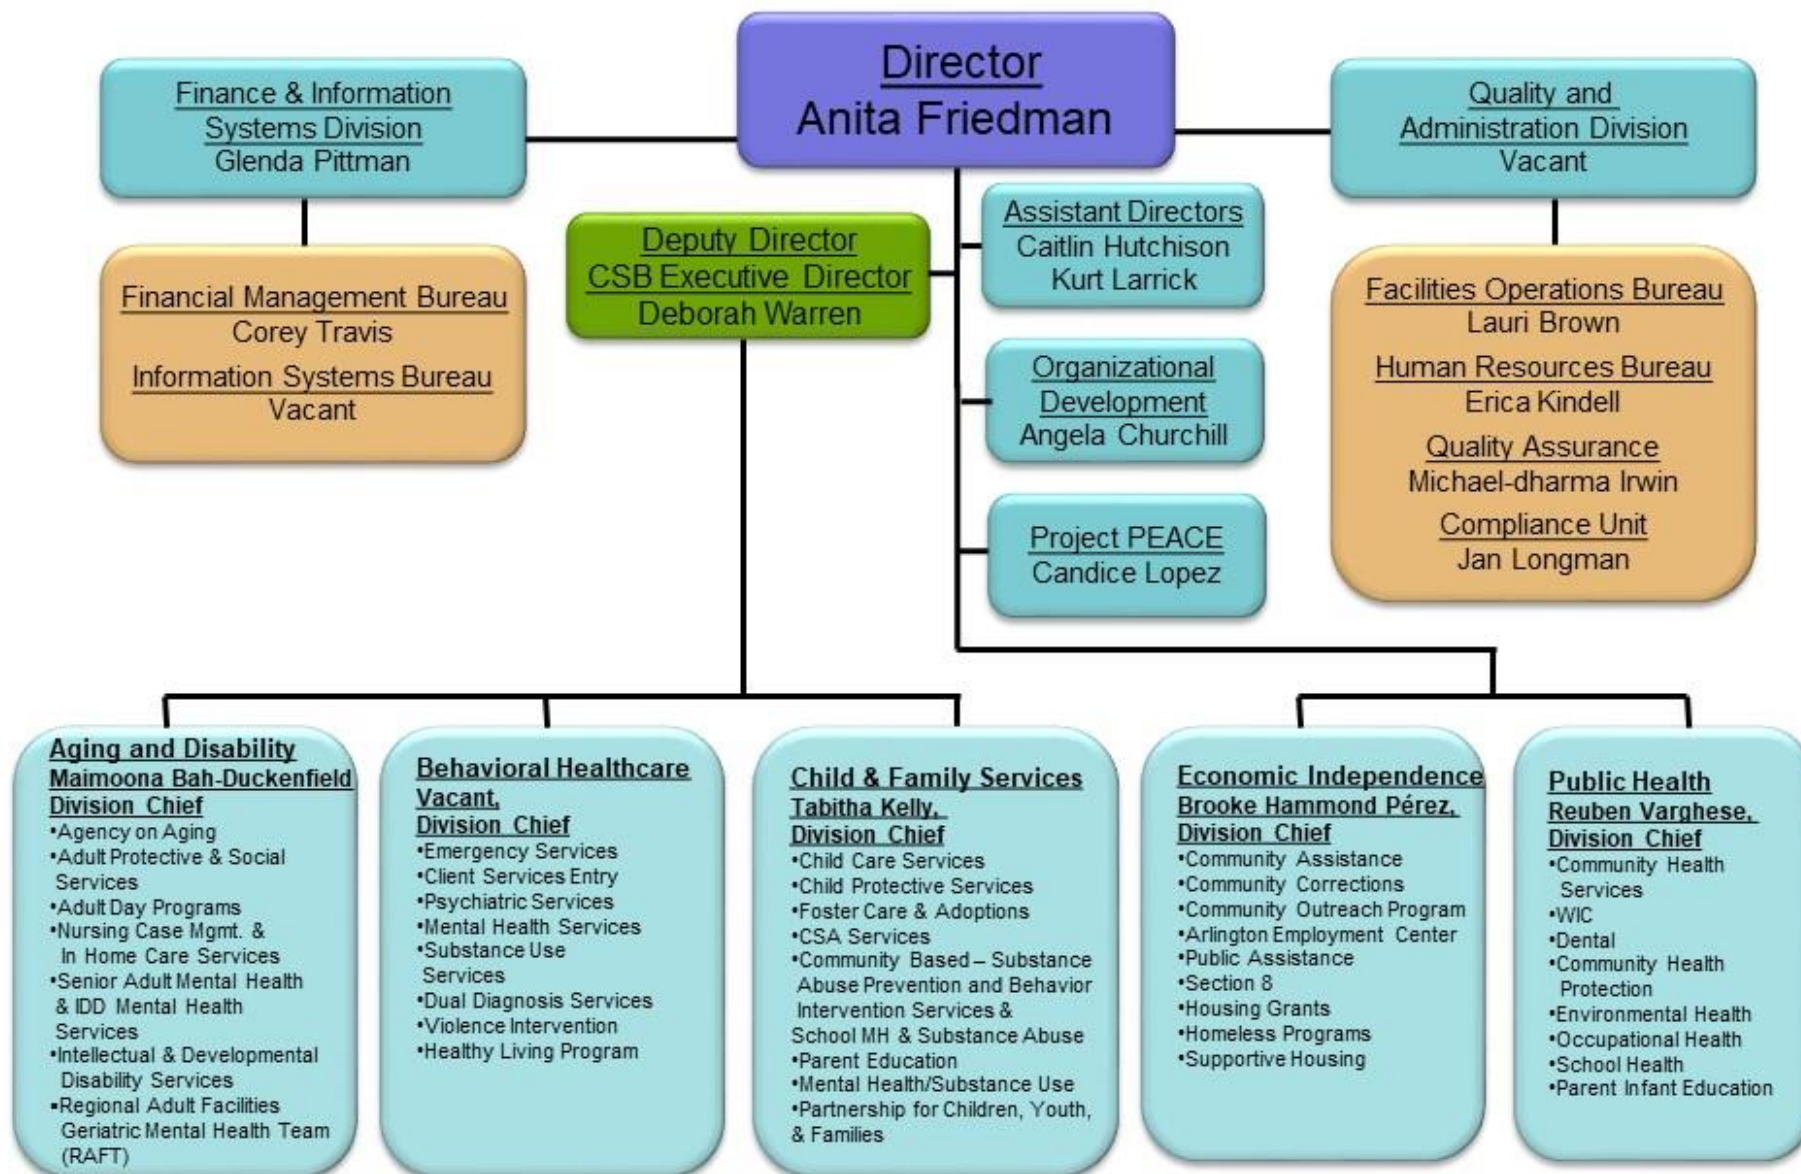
Director
Anita Friedman

Finance & Information Systems Division
Glenda Pittman

Financial Management Bureau
Corey Travis

Information Systems Bureau
Vacant

Deputy Director
CSB Executive Director
Deborah Warren

Assistant Directors
Caitlin Hutchison
Kurt Larrick

Organizational Development
Angela Churchill

Project PEACE
Candice Lopez

Quality and Administration Division
Vacant

Facilities Operations Bureau
Lauri Brown

Human Resources Bureau
Erica Kindell

Quality Assurance
Michael-dharma Irwin

Compliance Unit
Jan Longman

Aging and Disability
Maimoona Bah-Duckenfield
Division Chief
•Agency on Aging
•Adult Protective & Social Services
•Adult Day Programs
•Nursing Case Mgmt. & In Home Care Services
•Senior Adult Mental Health & IDD Mental Health Services
•Intellectual & Developmental Disability Services
•Regional Adult Facilities Geriatric Mental Health Team (RAFT)

Behavioral Healthcare
Vacant,
Division Chief
•Emergency Services
•Client Services Entry
•Psychiatric Services
•Mental Health Services
•Substance Use Services
•Dual Diagnosis Services
•Violence Intervention
•Healthy Living Program

Child & Family Services
Tabitha Kelly,
Division Chief
•Child Care Services
•Child Protective Services
•Foster Care & Adoptions
•CSA Services
•Community Based – Substance Abuse Prevention and Behavior Intervention Services & School MH & Substance Abuse
•Parent Education
•Mental Health/Substance Use
•Partnership for Children, Youth, & Families

Economic Independence
Brooke Hammond Pérez,
Division Chief
•Community Assistance
•Community Corrections
•Community Outreach Program
•Arlington Employment Center
•Public Assistance
•Section 8
•Housing Grants
•Homeless Programs
•Supportive Housing

Public Health
Reuben Varghese,
Division Chief
•Community Health Services
•WIC
•Dental
•Community Health Protection
•Environmental Health
•Occupational Health
•School Health
•Parent Infant Education